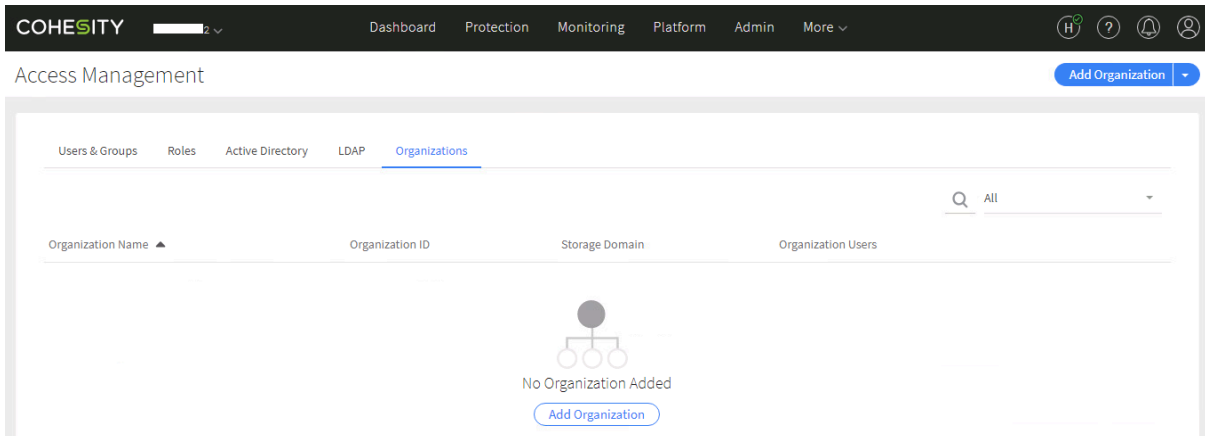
COHESITY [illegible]2

Dashboard Protection Monitoring Platform Admin More

H ?

Access Management

Add Organization

Users & Groups Roles Active Directory LDAP Organizations

All

| Organization Name | Organization ID | Storage Domain | Organization Users |
|---|---|---|---|

No Organization Added

Add Organization